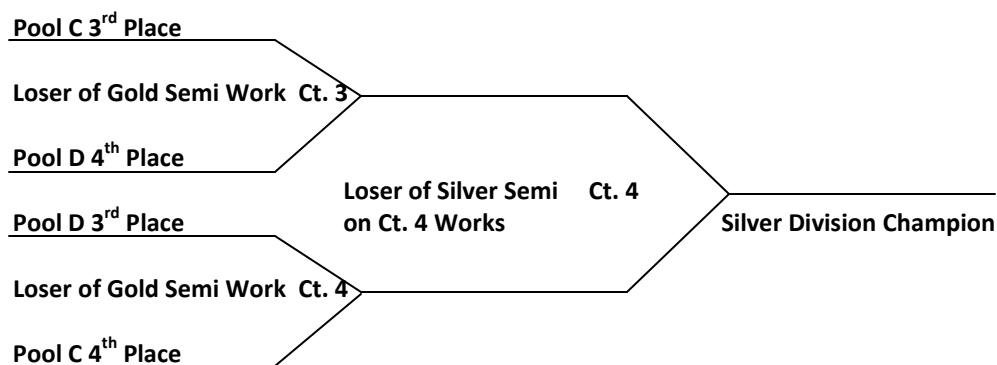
Pool C $3^{rd}$ Place

Loser of Gold Semi Work Ct. 3

Pool D $4^{th}$ Place

Loser of Silver Semi on Ct. 4 Works

Ct. 4

Pool D $3^{rd}$ Place

Silver Division Champion

Loser of Gold Semi Work Ct. 4

Pool C $4^{th}$ Place